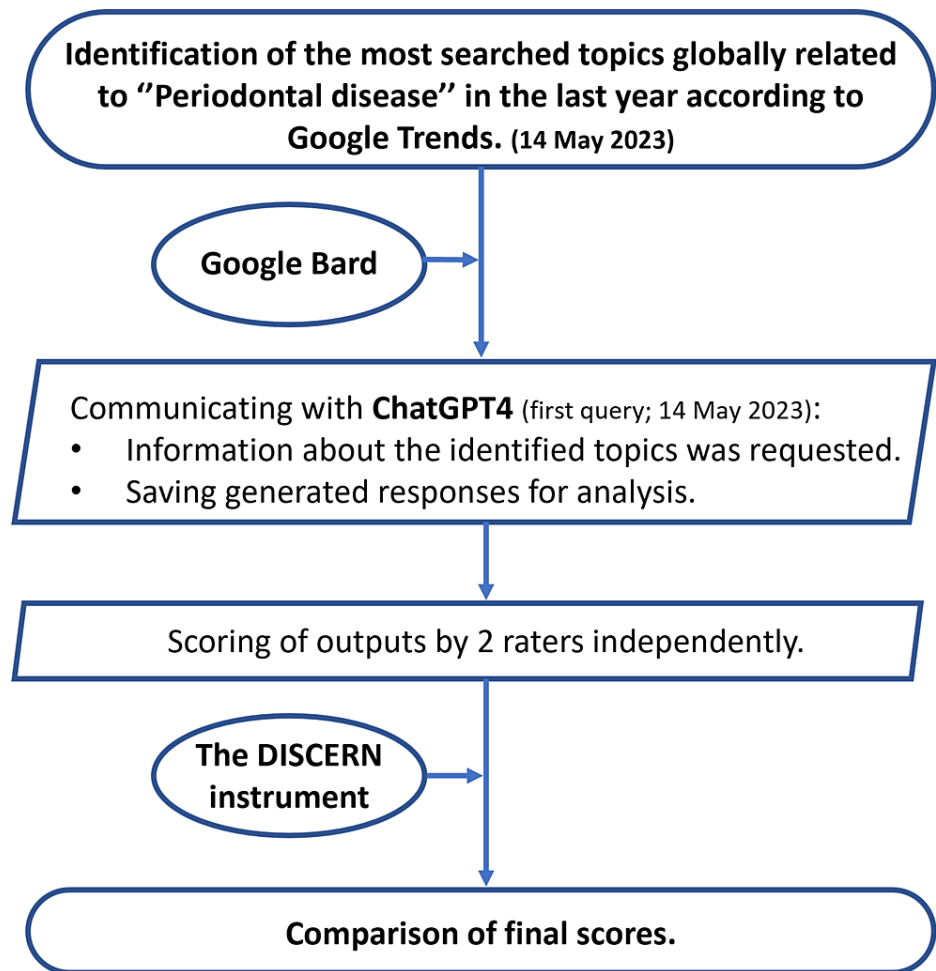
Identification of the most searched topics globally related to ''Periodontal disease'' in the last year according to Google Trends. (14 May 2023)

Google Bard

Communicating with ChatGPT4 (first query; 14 May 2023):
• Information about the identified topics was requested.
• Saving generated responses for analysis.

Scoring of outputs by 2 raters independently.

The DISCERN instrument

Comparison of final scores.